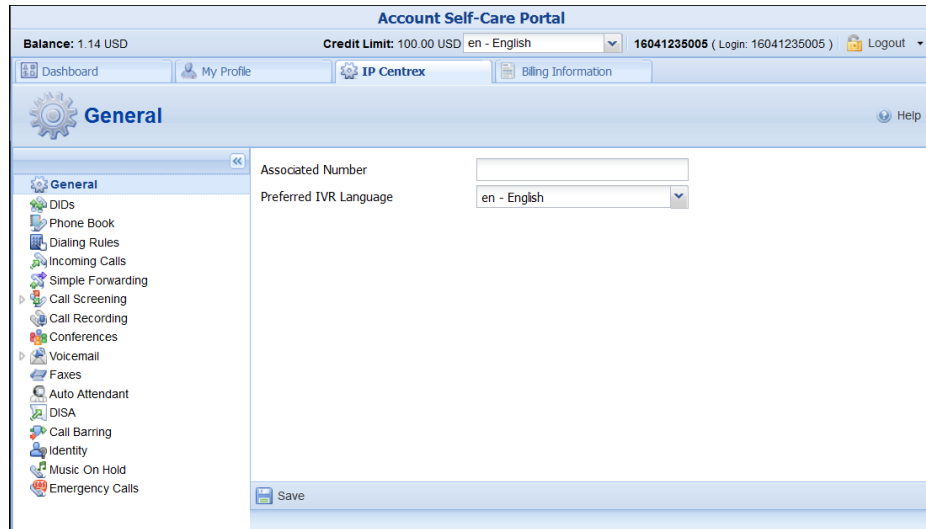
Account Self-Care Portal

Balance: 1.14 USD

Credit Limit: 100.00 USD en - English

16041235005 ( Login: 16041235005 ) Logout

Dashboard | My Profile | IP Centrex | Billing Information

General

Help

General
DIDs
Phone Book
Dialing Rules
Incoming Calls
Simple Forwarding
Call Screening
Call Recording
Conferences
Voicemail
Faxes
Auto Attendant
DISA
Call Barring
Identity
Music On Hold
Emergency Calls

Associated Number
Preferred IVR Language en - English

Save